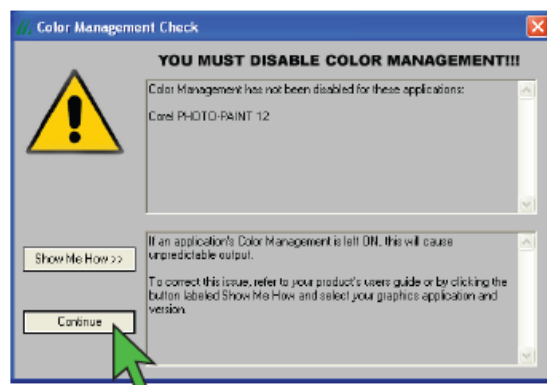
Color Management Check

YOU MUST DISABLE COLOR MANAGEMENT!!!

Color Management has not been disabled for these applications:

Corel PHOTO-PAINT 12

Show Me How >>

If an application's Color Management is left ON, this will cause unpredictable output.

To correct this issue, refer to your product's users guide or by clicking the button labeled Show Me How and select your graphics application and version.

Continue